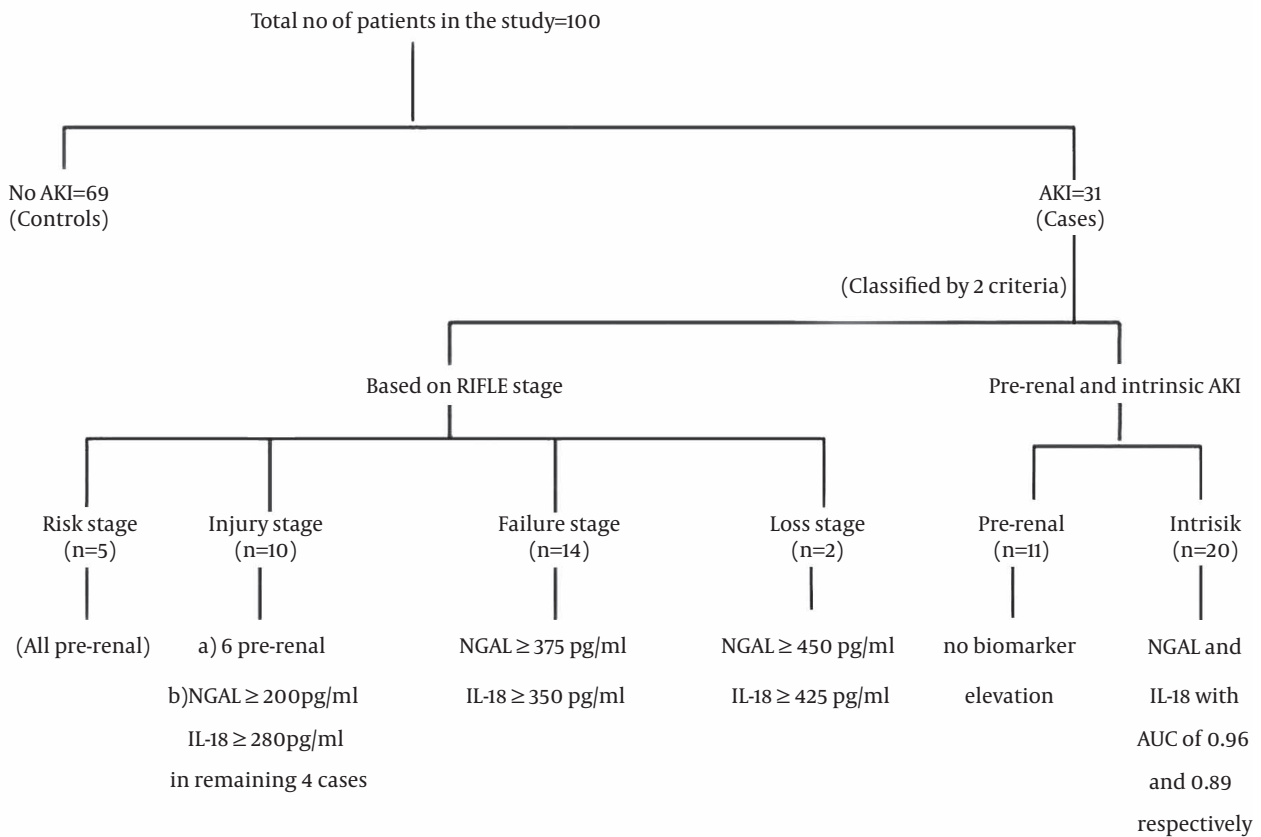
Total no of patients in the study=100

No AKI=69
(Controls)

AKI=31
(Cases)

(Classified by 2 criteria)

Based on RIFLE stage

Pre-renal and intrinsic AKI

Risk stage
(n=5)

(All pre-renal)

Injury stage
(n=10)

a) 6 pre-renal

b)NGAL ≥ 200pg/ml
IL-18 ≥ 280pg/ml
in remaining 4 cases

Failure stage
(n=14)

NGAL ≥ 375 pg/ml

IL-18 ≥ 350 pg/ml

Loss stage
(n=2)

NGAL ≥ 450 pg/ml

IL-18 ≥ 425 pg/ml

Pre-renal
(n=11)

no biomarker
elevation

Intrisik
(n=20)

NGAL and
IL-18 with
AUC of 0.96
and 0.89
respectively